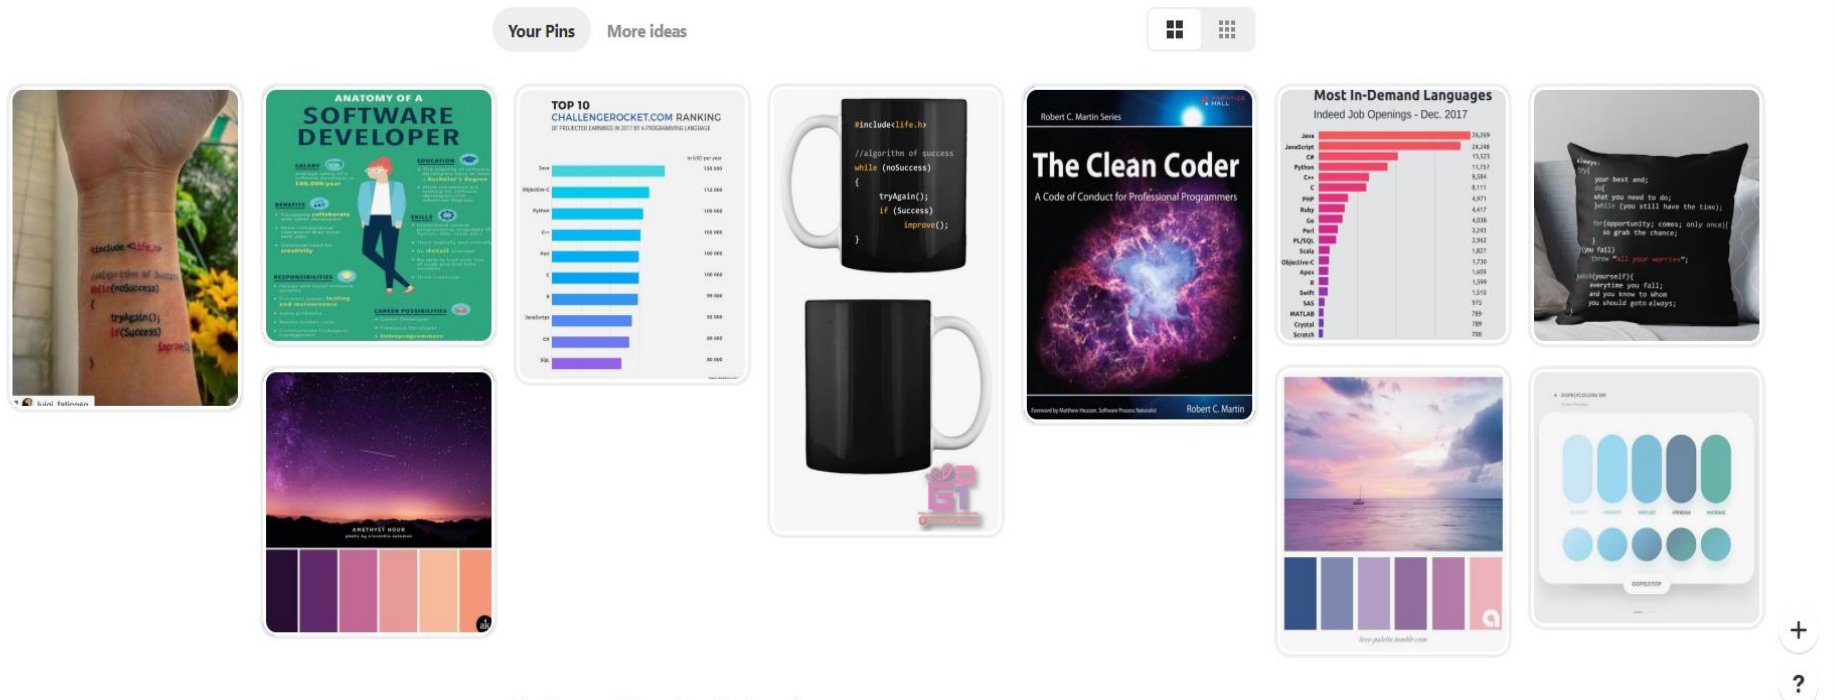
Your Pins More ideas

#include <life.h>
//algorithm of success
while(noSuccess)
{
tryAgain();
if(Success)
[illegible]
}

ANATOMY OF A
SOFTWARE DEVELOPER
SALARY
EDUCATION
BENEFITS
SKILLS
RESPONSIBILITIES
CAREER POSSIBILITIES

AMETHYST HOUR

TOP 10
CHALLENGEROCKET.COM RANKING
OF PROJECTED EARNINGS IN 2017 BY A PROGRAMMING LANGUAGE
Java
Objective-C
Python
C++
Perl
C
R
JavaScript
C#
SQL

#include<life.h>

//algorithm of success
while (noSuccess)
{
tryAgain();
if (Success)
improve();
}

GT

Robert C. Martin Series
PRENTICE HALL
The Clean Coder
A Code of Conduct for Professional Programmers
Robert C. Martin

Most In-Demand Languages
Indeed Job Openings - Dec. 2017
Java 26,369
JavaScript 24,248
C# 13,523
Python 11,737
C++ 8,584
C 8,111
PHP 4,971
Ruby 4,417
Go 4,038
Perl 3,243
PL/SQL 2,962
Scala 1,827
Objective-C 1,730
Apex 1,609
R 1,599
Swift 1,510
SAS 975
MATLAB 789
Crystal 789
Scratch 700

always:
try{
your best and;
do{
what you need to do;
}while (you still have the time);
for(opportunity; comes; only once){
so grab the chance;
}
}(you fail)
throw "all your worries";
catch(yourself){
everytime you fail;
and you know to whom
you should goto always;
}

+
?